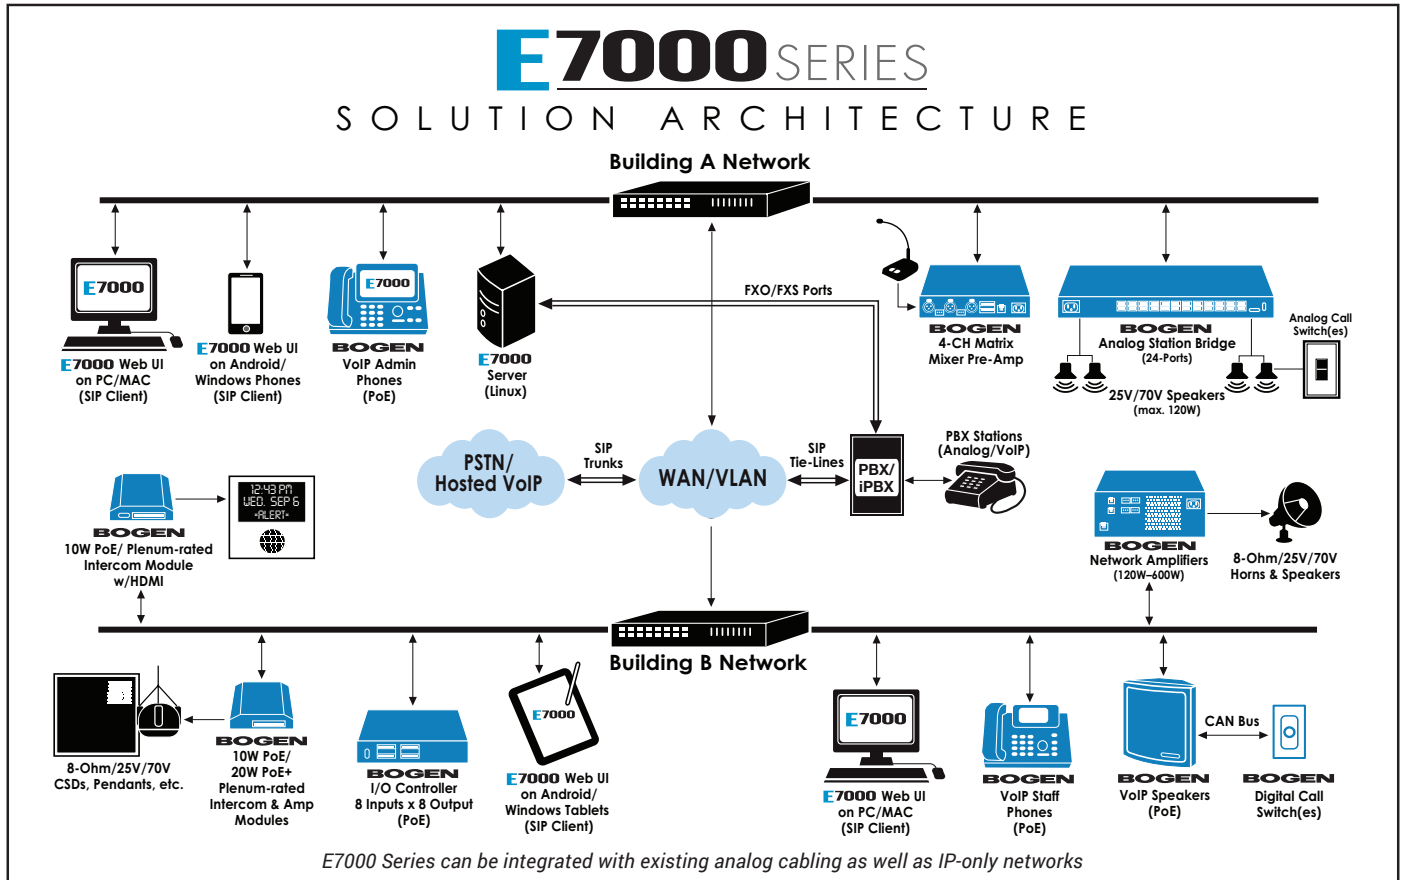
E7000 SERIES
SOLUTION ARCHITECTURE

Building A Network

E7000

E7000 Web UI on PC/MAC (SIP Client)

E7000 Web UI on Android/ Windows Phones (SIP Client)

E7000

BOGEN
VoIP Admin Phones (PoE)

E7000 Server (Linux)

FXO/FXS Ports

BOGEN
4-CH Matrix Mixer Pre-Amp

BOGEN
Analog Station Bridge (24-Ports)

Analog Call Switch(es)

25V/70V Speakers (max. 120W)

BOGEN
10W PoE/ Plenum-rated Intercom Module w/HDMI

12:43 PM
WED SEP 6
-ALERT-

PSTN/ Hosted VoIP

SIP Trunks

WAN/VLAN

SIP Tie-Lines

PBX/ iPBX

PBX Stations (Analog/VoIP)

BOGEN
Network Amplifiers (120W–600W)

8-Ohm/25V/70V Horns & Speakers

Building B Network

8-Ohm/25V/70V CSDs, Pendants, etc.

BOGEN
10W PoE/ 20W PoE+ Plenum-rated Intercom & Amp Modules

BOGEN
I/O Controller 8 Inputs x 8 Output (PoE)

E7000

E7000 Web UI on Android/ Windows Tablets (SIP Client)

E7000

E7000 Web UI on PC/MAC (SIP Client)

BOGEN
VoIP Staff Phones (PoE)

CAN Bus

BOGEN
VoIP Speakers (PoE)

BOGEN
Digital Call Switch(es)

E7000 Series can be integrated with existing analog cabling as well as IP-only networks